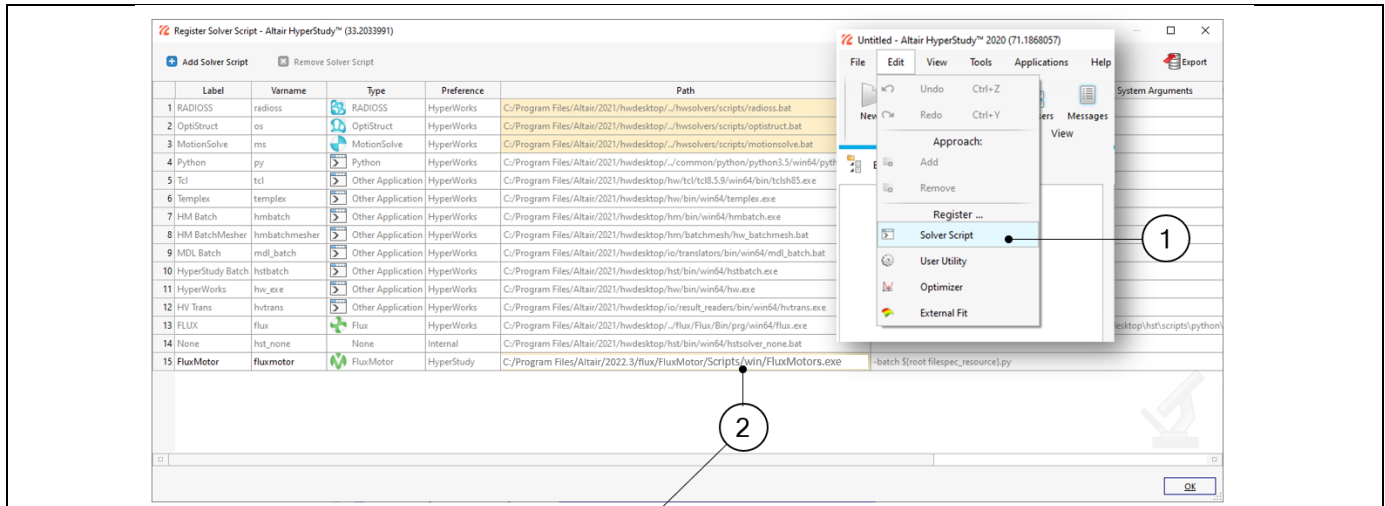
Register Solver Script - Altair HyperStudy™ (33.2033991)

Add Solver Script    Remove Solver Script

| | Label | Varname | Type | Preference | Path |
|---|---|---|---|---|---|
| 1 | RADIOSS | radioss | RADIOSS | HyperWorks | C:/Program Files/Altair/2021/hwdesktop/../hwsolvers/scripts/radioss.bat |
| 2 | OptiStruct | os | OptiStruct | HyperWorks | C:/Program Files/Altair/2021/hwdesktop/../hwsolvers/scripts/optistruct.bat |
| 3 | MotionSolve | ms | MotionSolve | HyperWorks | C:/Program Files/Altair/2021/hwdesktop/../hwsolvers/scripts/motionsolve.bat |
| 4 | Python | py | Python | HyperWorks | C:/Program Files/Altair/2021/hwdesktop/../common/python/python3.5/win64/pyth |
| 5 | Tcl | tcl | Other Application | HyperWorks | C:/Program Files/Altair/2021/hwdesktop/hw/tcl/tcl8.5.9/win64/bin/tclsh85.exe |
| 6 | Templex | templex | Other Application | HyperWorks | C:/Program Files/Altair/2021/hwdesktop/hw/bin/win64/templex.exe |
| 7 | HM Batch | hmbatch | Other Application | HyperWorks | C:/Program Files/Altair/2021/hwdesktop/hm/bin/win64/hmbatch.exe |
| 8 | HM BatchMesher | hmbatchmesher | Other Application | HyperWorks | C:/Program Files/Altair/2021/hwdesktop/hm/batchmesh/hw_batchmesh.bat |
| 9 | MDL Batch | mdl_batch | Other Application | HyperWorks | C:/Program Files/Altair/2021/hwdesktop/io/translators/bin/win64/mdl_batch.bat |
| 10 | HyperStudy Batch | hstbatch | Other Application | HyperWorks | C:/Program Files/Altair/2021/hwdesktop/hst/bin/win64/hstbatch.exe |
| 11 | HyperWorks | hw_exe | Other Application | HyperWorks | C:/Program Files/Altair/2021/hwdesktop/hw/bin/win64/hw.exe |
| 12 | HV Trans | hvtrans | Other Application | HyperWorks | C:/Program Files/Altair/2021/hwdesktop/io/result_readers/bin/win64/hvtrans.exe |
| 13 | FLUX | flux | Flux | HyperWorks | C:/Program Files/Altair/2021/hwdesktop/../flux/Flux/Bin/prg/win64/flux.exe |
| 14 | None | hst_none | None | Internal | C:/Program Files/Altair/2021/hwdesktop/hst/bin/win64/hstsolver_none.bat |
| 15 | FluxMotor | fluxmotor | FluxMotor | HyperStudy | C:/Program Files/Altair/2022.3/flux/FluxMotor/Scripts/win/FluxMotors.exe |

System Arguments
esktop\hst\scripts\python\
-batch ${root filespec_resource}.py

Untitled - Altair HyperStudy™ 2020 (71.1868057)
File Edit View Tools Applications Help
Export
Undo Ctrl+Z
Redo Ctrl+Y
Approach:
Add
Remove
Register ...
Solver Script
User Utility
Optimizer
External Fit
New
ers Messages
View

1
2

OK